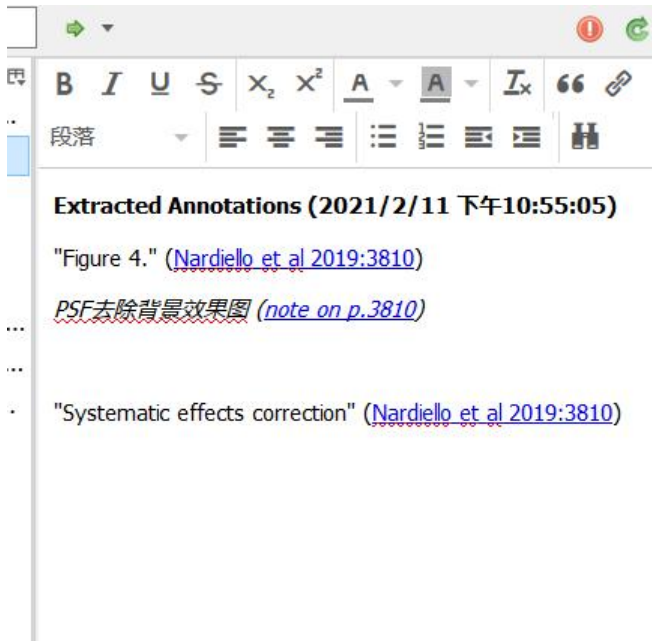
B I U S $X_2$ $X^2$ A A $T_x$ 66

段落

**Extracted Annotations (2021/2/11 下午10:55:05)**

"Figure 4." (Nardiello et al 2019:3810)

*PSF去除背景效果图 (note on p.3810)*

"Systematic effects correction" (Nardiello et al 2019:3810)